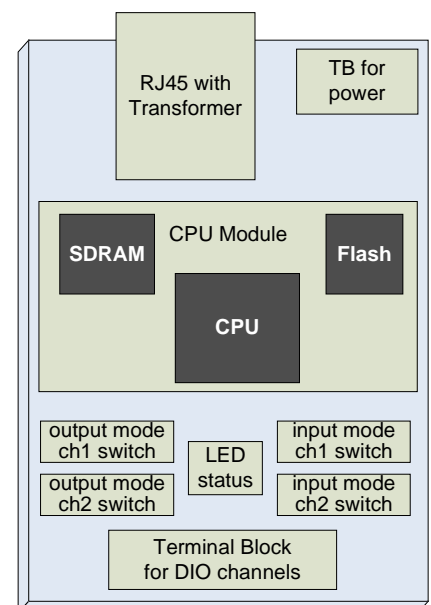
RJ45 with Transformer

TB for power

CPU Module

SDRAM

Flash

CPU

output mode ch1 switch

LED status

input mode ch1 switch

output mode ch2 switch

input mode ch2 switch

Terminal Block for DIO channels